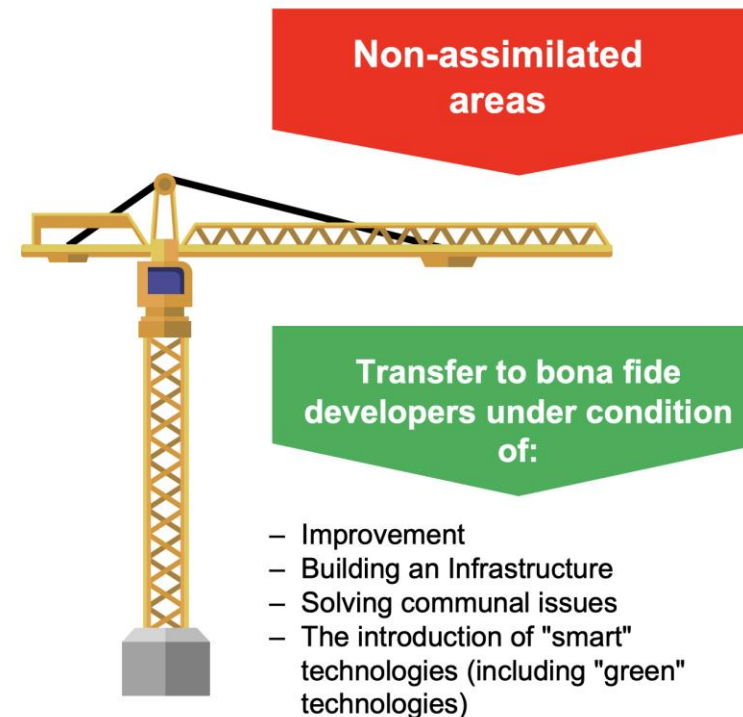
Non-assimilated areas

Transfer to bona fide developers under condition of:

– Improvement
– Building an Infrastructure
– Solving communal issues
– The introduction of "smart" technologies (including "green" technologies)